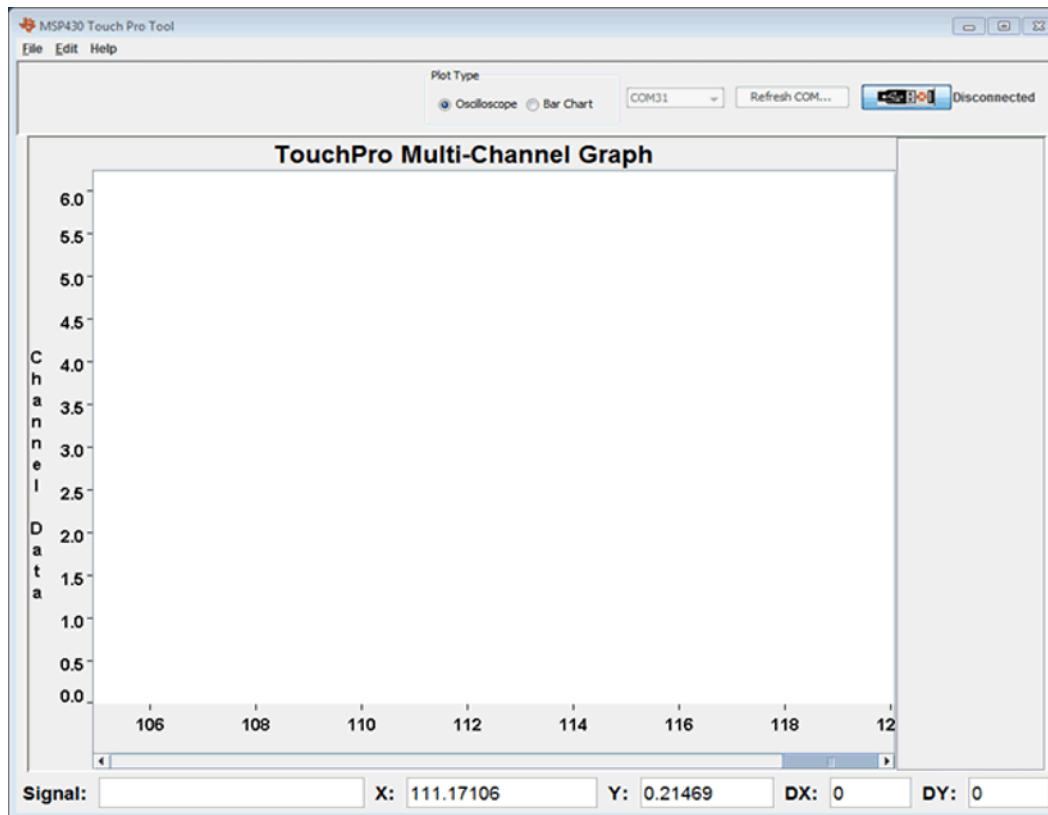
MSP430 Touch Pro Tool
File Edit Help

Plot Type
Oscilloscope Bar Chart
COM31
Refresh COM...
Disconnected

TouchPro Multi-Channel Graph

Channel Data

6.0
5.5
5.0
4.5
4.0
3.5
3.0
2.5
2.0
1.5
1.0
0.5
0.0

106 108 110 112 114 116 118 12

Signal:
X: 111.17106
Y: 0.21469
DX: 0
DY: 0